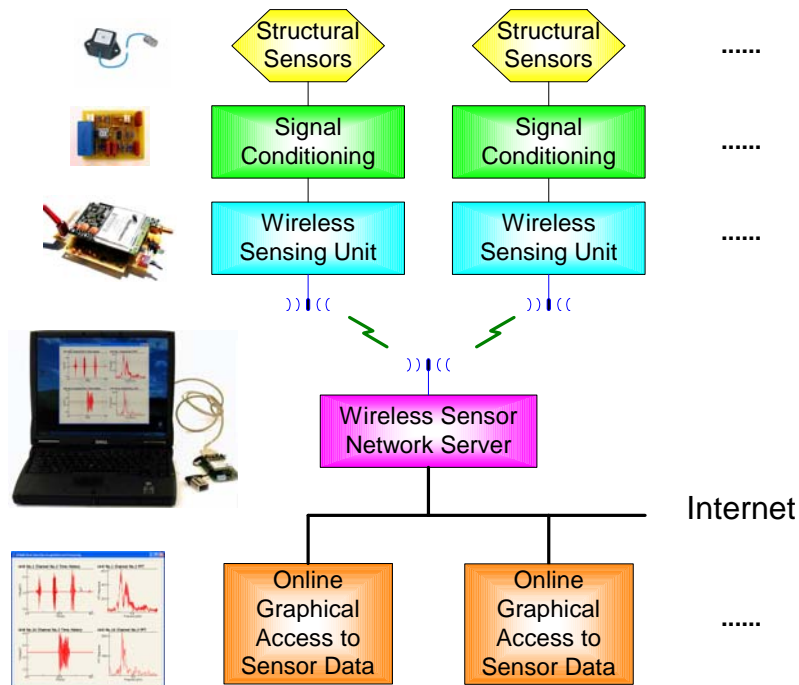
Structural Sensors

Structural Sensors

......

Signal Conditioning

Signal Conditioning

......

Wireless Sensing Unit

Wireless Sensing Unit

......

Wireless Sensor Network Server

Internet

Online Graphical Access to Sensor Data

Online Graphical Access to Sensor Data

......